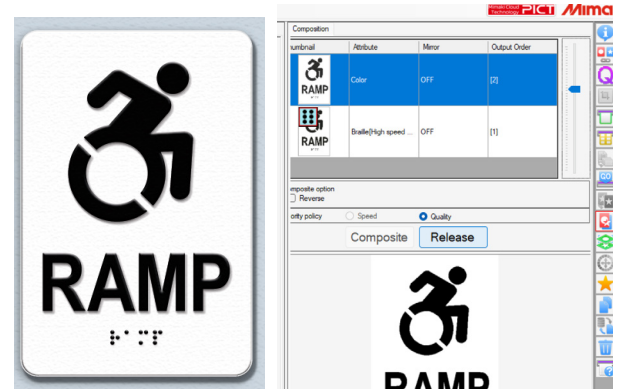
RAMP

Mimaki Cloud Technology PICT Mima

Composition

| umbnail | Attribute | Mirror | Output Order |
|---|---|---|---|
| RAMP | Color | OFF | [2] |
| RAMP | Braille[High speed ... | OFF | [1] |

omposite option
Reverse

ority policy Speed Quality

Composite Release

RAMP